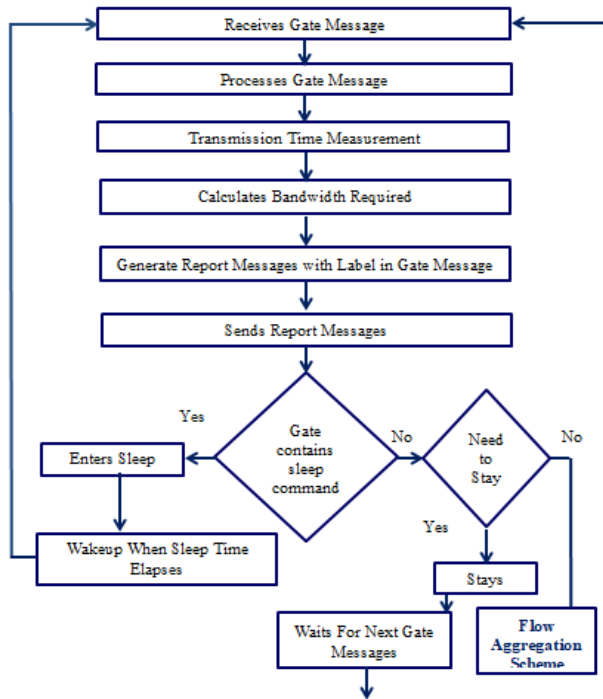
Receives Gate Message

Processes Gate Message

Transmission Time Measurement

Calculates Bandwidth Required

Generate Report Messages with Label in Gate Message

Sends Report Messages

Yes

Gate contains sleep command

No

Need to Stay

No

Enters Sleep

Yes

Wakeup When Sleep Time Elapses

Stays

Waits For Next Gate Messages

Flow Aggregation Scheme